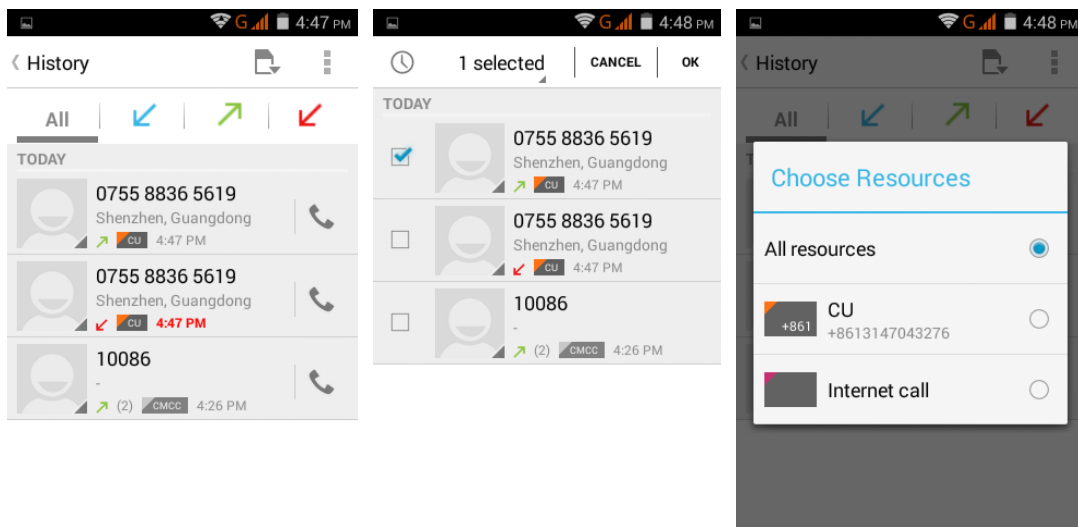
G 4:47 PM

History

All

TODAY

0755 8836 5619
Shenzhen, Guangdong
CU 4:47 PM

0755 8836 5619
Shenzhen, Guangdong
CU 4:47 PM

10086
-
(2) CMCC 4:26 PM

G 4:48 PM

1 selected CANCEL OK

TODAY

0755 8836 5619
Shenzhen, Guangdong
CU 4:47 PM

0755 8836 5619
Shenzhen, Guangdong
CU 4:47 PM

10086
-
(2) CMCC 4:26 PM

G 4:48 PM

History

All

Choose Resources

All resources

+861 CU
+8613147043276

Internet call